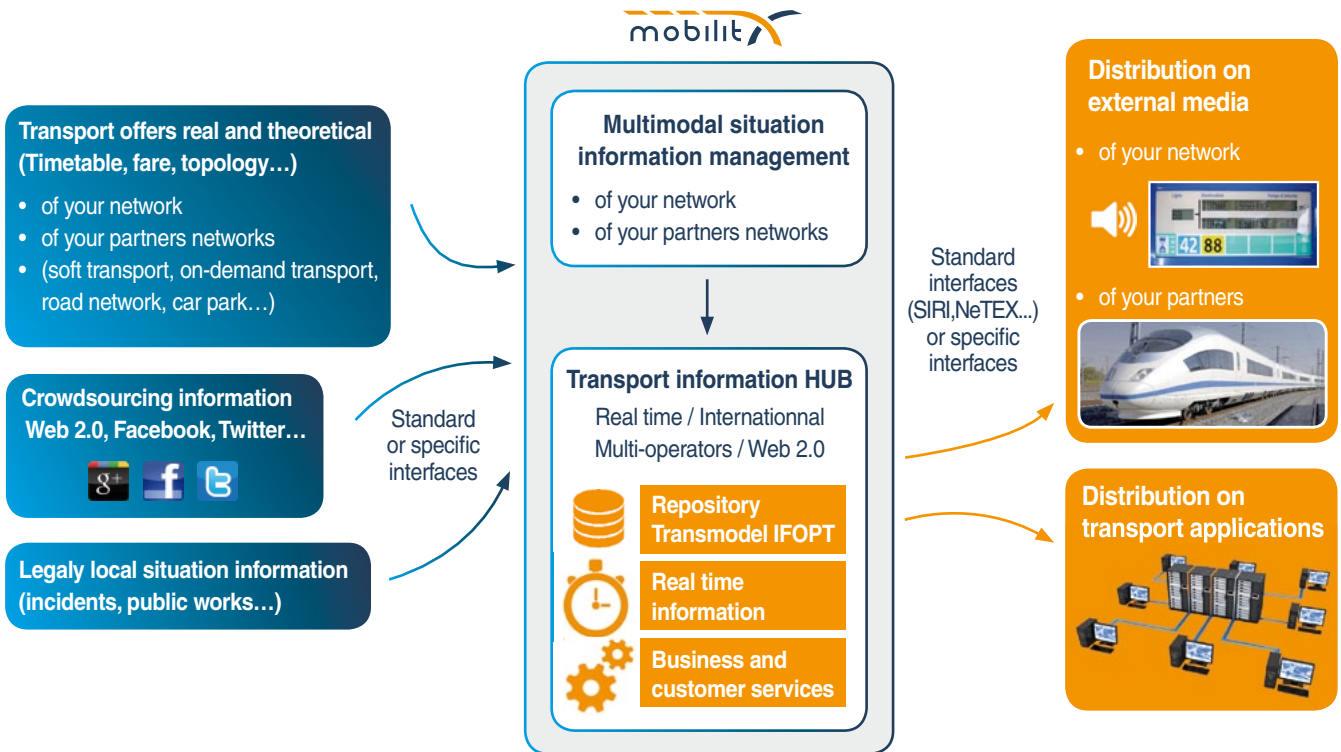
mobilit

Transport offers real and theoretical (Timetable, fare, topology…)

- of your network
- of your partners networks
- (soft transport, on-demand transport, road network, car park…)

Crowdsourcing information Web 2.0, Facebook, Twitter…

Legaly local situation information (incidents, public works…)

Standard or specific interfaces

Multimodal situation information management

- of your network
- of your partners networks

Transport information HUB

Real time / Internationnal
Multi-operators / Web 2.0

Repository Transmodel IFOPT

Real time information

Business and customer services

Standard interfaces (SIRI,NeTEX...) or specific interfaces

Distribution on external media

- of your network

42 88

- of your partners

Distribution on transport applications